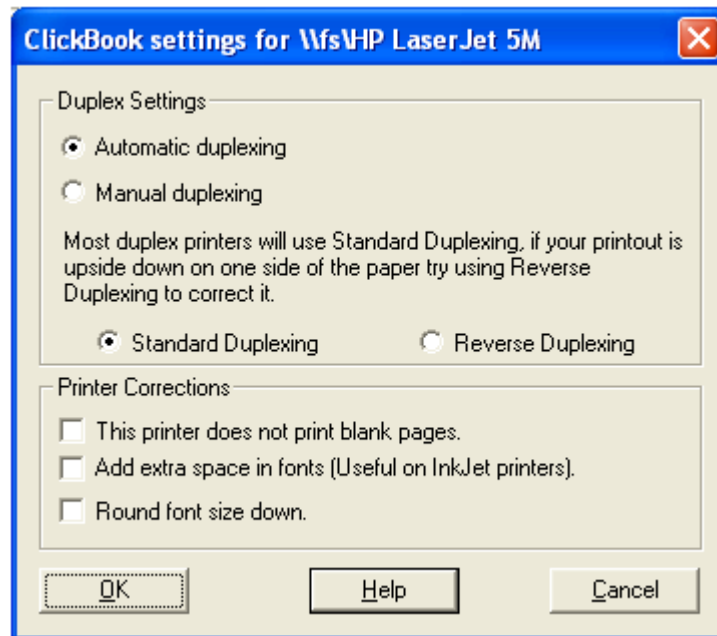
ClickBook settings for \\fs\HP LaserJet 5M

Duplex Settings

Automatic duplexing

Manual duplexing

Most duplex printers will use Standard Duplexing, if your printout is upside down on one side of the paper try using Reverse Duplexing to correct it.

Standard Duplexing

Reverse Duplexing

Printer Corrections

This printer does not print blank pages.

Add extra space in fonts (Useful on InkJet printers).

Round font size down.

OK

Help

Cancel